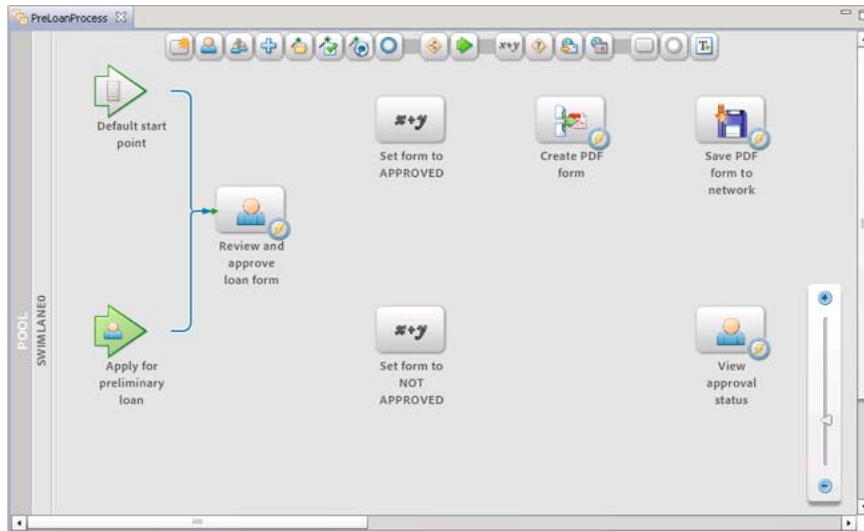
PreLoanProcess

Default start point

Set form to APPROVED

Create PDF form

Save PDF form to network

Review and approve loan form

POOL

SWIMLANE0

Apply for preliminary loan

Set form to NOT APPROVED

View approval status